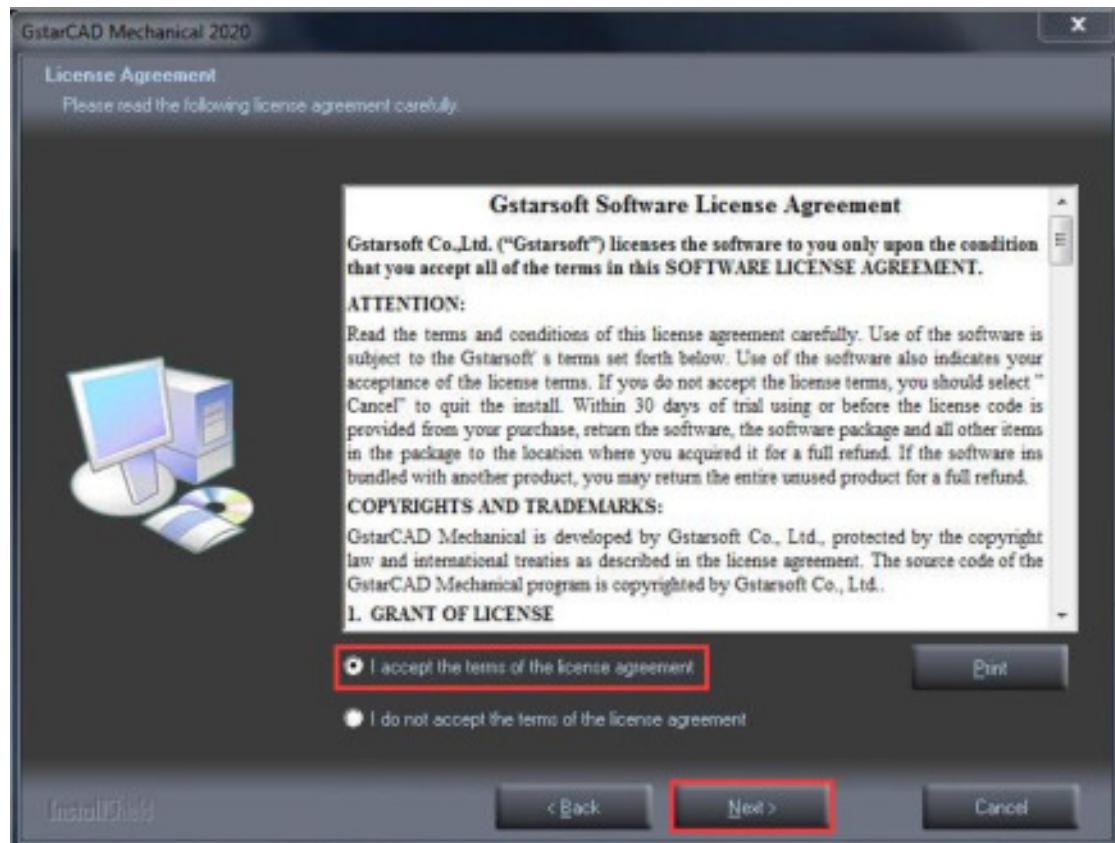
GstarCAD Mechanical 2020

License Agreement

Please read the following license agreement carefully.

Gstarsoft Software License Agreement

Gstarsoft Co.,Ltd. ("Gstarsoft") licenses the software to you only upon the condition that you accept all of the terms in this SOFTWARE LICENSE AGREEMENT.

ATTENTION:

Read the terms and conditions of this license agreement carefully. Use of the software is subject to the Gstarsoft' s terms set forth below. Use of the software also indicates your acceptance of the license terms. If you do not accept the license terms, you should select " Cancel" to quit the install. Within 30 days of trial using or before the license code is provided from your purchase, return the software, the software package and all other items in the package to the location where you acquired it for a full refund. If the software ins bundled with another product, you may return the entire unused product for a full refund.

COPYRIGHTS AND TRADEMARKS:

GstarCAD Mechanical is developed by Gstarsoft Co., Ltd., protected by the copyright law and international treaties as described in the license agreement. The source code of the GstarCAD Mechanical program is copyrighted by Gstarsoft Co., Ltd..

1. GRANT OF LICENSE

I accept the terms of the license agreement

Print

I do not accept the terms of the license agreement

InstallShield

< Back

Next >

Cancel